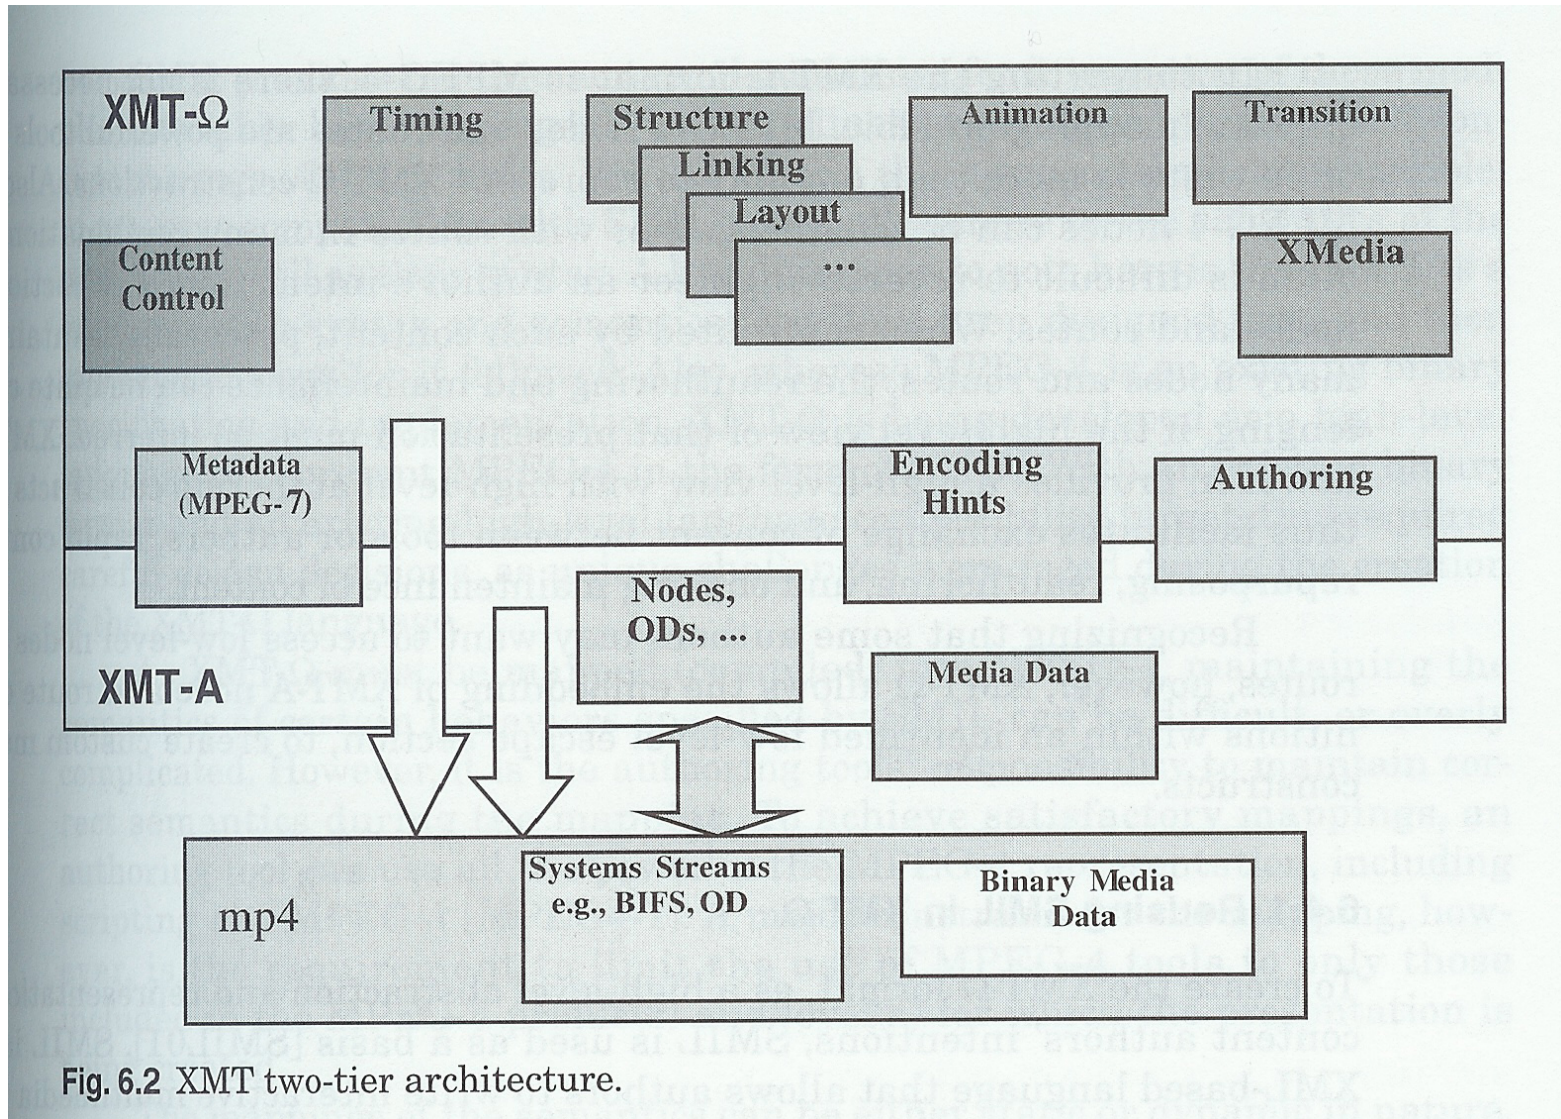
XMT-Ω

Timing

Structure

Linking

Layout

...

Animation

Transition

Content Control

XMedia

Metadata (MPEG-7)

Encoding Hints

Authoring

Nodes, ODs, ...

XMT-A

Media Data

mp4

Systems Streams e.g., BIFS, OD

Binary Media Data

Fig. 6.2 XMT two-tier architecture.